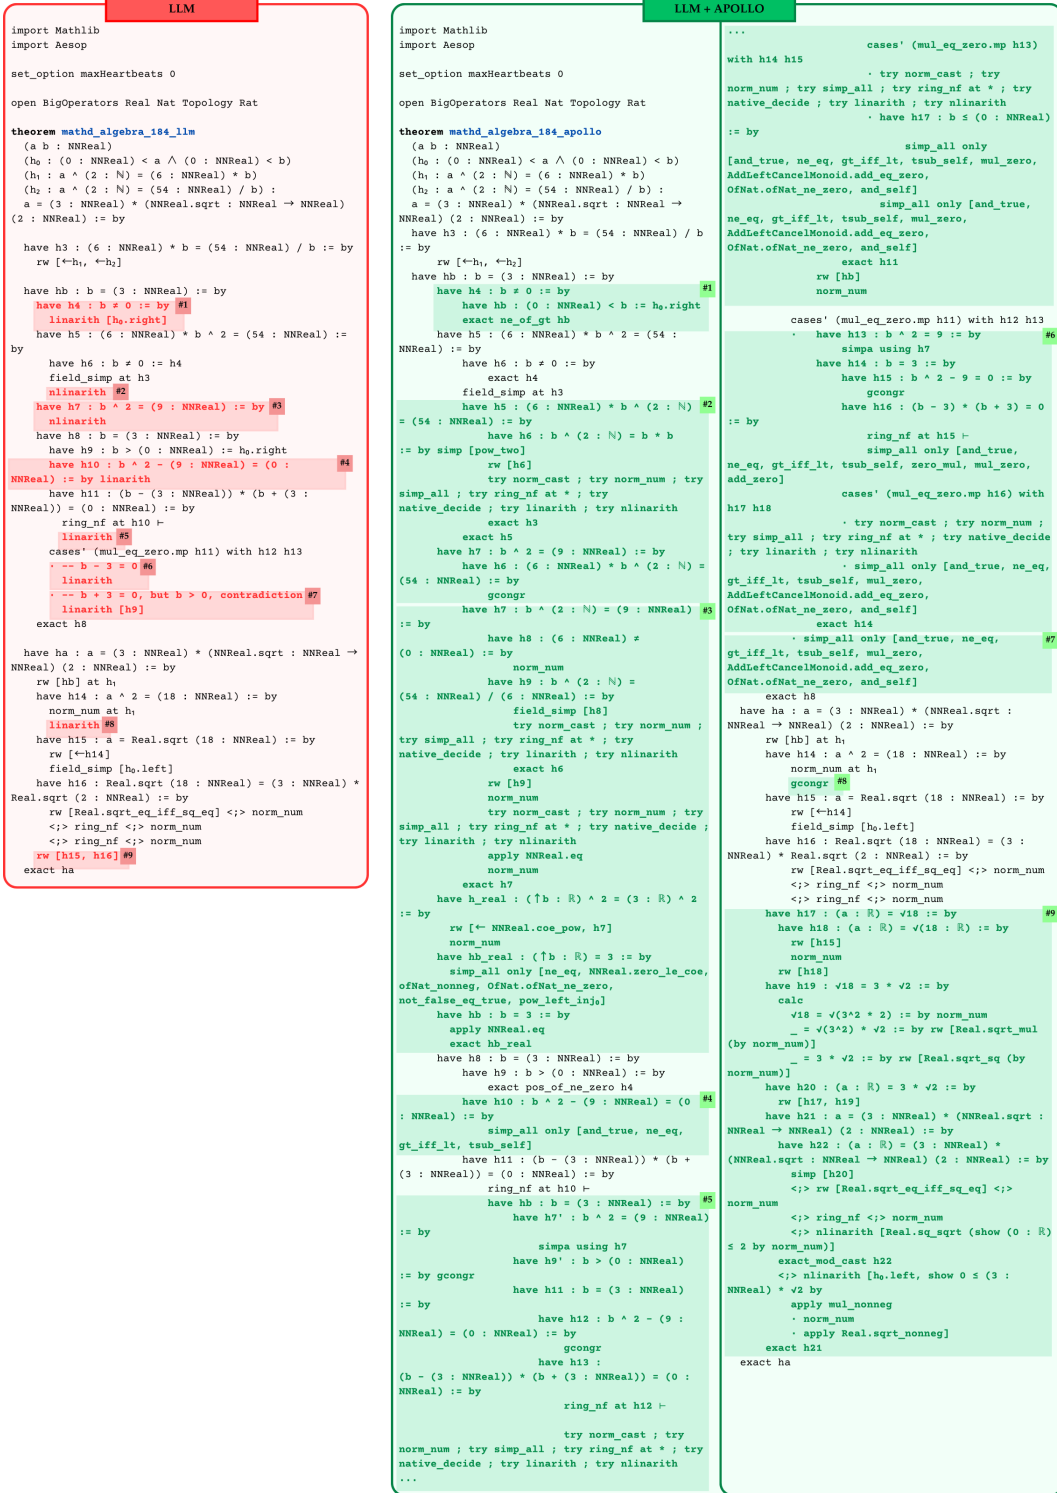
LLM

import Mathlib
import Aesop

set_option maxHeartbeats 0

open BigOperators Real Nat Topology Rat

theorem mathd_algebra_184_llm
(a b : NNReal)
(h₀ : (0 : NNReal) < a ∧ (0 : NNReal) < b)
(h₁ : a ^ (2 : ℕ) = (6 : NNReal) * b)
(h₂ : a ^ (2 : ℕ) = (54 : NNReal) / b) :
a = (3 : NNReal) * (NNReal.sqrt : NNReal → NNReal) (2 : NNReal) := by

have h3 : (6 : NNReal) * b = (54 : NNReal) / b := by
rw [←h₁, ←h₂]

have hb : b = (3 : NNReal) := by
have h4 : b ≠ 0 := by #1
linarith [h₀.right]
have h5 : (6 : NNReal) * b ^ 2 = (54 : NNReal) := by
have h6 : b ≠ 0 := h4
field_simp at h3
nlinarith #2
have h7 : b ^ 2 = (9 : NNReal) := by #3
nlinarith
have h8 : b = (3 : NNReal) := by
have h9 : b > (0 : NNReal) := h₀.right
have h10 : b ^ 2 - (9 : NNReal) = (0 : NNReal)) := by linarith #4
have h11 : (b - (3 : NNReal)) * (b + (3 : NNReal)) = (0 : NNReal) := by
ring_nf at h10 ⊢
linarith #5
cases' (mul_eq_zero.mp h11) with h12 h13
· -- b - 3 = 0 #6
linarith
· -- b + 3 = 0, but b > 0, contradiction #7
linarith [h9]
exact h8

have ha : a = (3 : NNReal) * (NNReal.sqrt : NNReal → NNReal) (2 : NNReal) := by
rw [hb] at h₁
have h14 : a ^ 2 = (18 : NNReal) := by
norm_num at h₁
linarith #8
have h15 : a = Real.sqrt (18 : NNReal) := by
rw [←h14]
field_simp [h₀.left]
have h16 : Real.sqrt (18 : NNReal) = (3 : NNReal) * Real.sqrt (2 : NNReal) := by
rw [Real.sqrt_eq_iff_sq_eq] <;> norm_num
<;> ring_nf <;> norm_num
<;> ring_nf <;> norm_num
rw [h15, h16] #9
exact ha

LLM + APOLLO

import Mathlib
import Aesop

set_option maxHeartbeats 0

open BigOperators Real Nat Topology Rat

theorem mathd_algebra_184_apollo
(a b : NNReal)
(h₀ : (0 : NNReal) < a ∧ (0 : NNReal) < b)
(h₁ : a ^ (2 : ℕ) = (6 : NNReal) * b)
(h₂ : a ^ (2 : ℕ) = (54 : NNReal) / b) :
a = (3 : NNReal) * (NNReal.sqrt : NNReal → NNReal) (2 : NNReal) := by
have h3 : (6 : NNReal) * b = (54 : NNReal) / b := by
rw [←h₁, ←h₂]
have hb : b = (3 : NNReal) := by
have h4 : b ≠ 0 := by #1
have hb : (0 : NNReal) < b := h₀.right
exact ne_of_gt hb
have h5 : (6 : NNReal) * b ^ 2 = (54 : NNReal) := by
have h6 : b ≠ 0 := by
exact h4
field_simp at h3
have h5 : (6 : NNReal) * b ^ (2 : ℕ) = (54 : NNReal) := by #2
have h6 : b ^ (2 : ℕ) = b * b := by simp [pow_two]
rw [h6]
try norm_cast ; try norm_num ; try simp_all ; try ring_nf at * ; try native_decide ; try linarith ; try nlinarith
exact h3
exact h5
have h7 : b ^ 2 = (9 : NNReal) := by
have h6 : (6 : NNReal) * b ^ (2 : ℕ) = (54 : NNReal) := by
gcongr
have h7 : b ^ (2 : ℕ) = (9 : NNReal) := by #3
have h8 : (6 : NNReal) ≠ (0 : NNReal) := by
norm_num
have h9 : b ^ (2 : ℕ) = (54 : NNReal) / (6 : NNReal) := by
field_simp [h8]
try norm_cast ; try norm_num ; try simp_all ; try ring_nf at * ; try native_decide ; try linarith ; try nlinarith
exact h6
rw [h9]
norm_num
try norm_cast ; try norm_num ; try simp_all ; try ring_nf at * ; try native_decide ; try linarith ; try nlinarith
apply NNReal.eq
norm_num
exact h7
have h_real : (↑b : ℝ) ^ 2 = (3 : ℝ) ^ 2 := by
rw [← NNReal.coe_pow, h7]
norm_num
have hb_real : (↑b : ℝ) = 3 := by
simp_all only [ne_eq, NNReal.zero_le_coe, ofNat_nonneg, OfNat.ofNat_ne_zero, not_false_eq_true, pow_left_inj₀]
have hb : b = 3 := by
apply NNReal.eq
exact hb_real
have h8 : b = (3 : NNReal) := by
have h9 : b > (0 : NNReal) := by
exact pos_of_ne_zero h4
have h10 : b ^ 2 - (9 : NNReal) = (0 : NNReal) := by #4
simp_all only [and_true, ne_eq, gt_iff_lt, tsub_self]
have h11 : (b - (3 : NNReal)) * (b + (3 : NNReal)) = (0 : NNReal) := by
ring_nf at h10 ⊢
have hb : b = (3 : NNReal) := by #5
have h7' : b ^ 2 = (9 : NNReal) := by
simpa using h7
have h9' : b > (0 : NNReal) := by gcongr
have h11 : b = (3 : NNReal) := by
have h12 : b ^ 2 - (9 : NNReal) = (0 : NNReal) := by
gcongr
have h13 : (b - (3 : NNReal)) * (b + (3 : NNReal)) = (0 : NNReal) := by
ring_nf at h12 ⊢
try norm_cast ; try norm_num ; try simp_all ; try ring_nf at * ; try native_decide ; try linarith ; try nlinarith
...

...
cases' (mul_eq_zero.mp h13) with h14 h15
· try norm_cast ; try norm_num ; try simp_all ; try ring_nf at * ; try native_decide ; try linarith ; try nlinarith
· have h17 : b ≤ (0 : NNReal) := by
simp_all only [and_true, ne_eq, gt_iff_lt, tsub_self, mul_zero, AddLeftCancelMonoid.add_eq_zero, OfNat.ofNat_ne_zero, and_self]
simp_all only [and_true, ne_eq, gt_iff_lt, tsub_self, mul_zero, AddLeftCancelMonoid.add_eq_zero, OfNat.ofNat_ne_zero, and_self]
exact h11
rw [hb]
norm_num
cases' (mul_eq_zero.mp h11) with h12 h13
· have h13 : b ^ 2 = 9 := by #6
simpa using h7
have h14 : b = 3 := by
have h15 : b ^ 2 - 9 = 0 := by
gcongr
have h16 : (b - 3) * (b + 3) = 0 := by
ring_nf at h15 ⊢
simp_all only [and_true, ne_eq, gt_iff_lt, tsub_self, zero_mul, mul_zero, add_zero]
cases' (mul_eq_zero.mp h16) with h17 h18
· try norm_cast ; try norm_num ; try simp_all ; try ring_nf at * ; try native_decide ; try linarith ; try nlinarith
· simp_all only [and_true, ne_eq, gt_iff_lt, tsub_self, mul_zero, AddLeftCancelMonoid.add_eq_zero, OfNat.ofNat_ne_zero, and_self]
exact h14
· simp_all only [and_true, ne_eq, gt_iff_lt, tsub_self, mul_zero, AddLeftCancelMonoid.add_eq_zero, OfNat.ofNat_ne_zero, and_self] #7
exact h8
have ha : a = (3 : NNReal) * (NNReal.sqrt : NNReal → NNReal) (2 : NNReal) := by
rw [hb] at h₁
have h14 : a ^ 2 = (18 : NNReal) := by
norm_num at h₁
gcongr #8
have h15 : a = Real.sqrt (18 : NNReal) := by
rw [←h14]
field_simp [h₀.left]
have h16 : Real.sqrt (18 : NNReal) = (3 : NNReal) * Real.sqrt (2 : NNReal) := by
rw [Real.sqrt_eq_iff_sq_eq] <;> norm_num
<;> ring_nf <;> norm_num
<;> ring_nf <;> norm_num
have h17 : (a : ℝ) = √18 := by #9
have h18 : (a : ℝ) = √(18 : ℝ) := by
rw [h15]
norm_num
rw [h18]
have h19 : √18 = 3 * √2 := by
calc
√18 = √(3^2 * 2) := by norm_num
_ = √(3^2) * √2 := by rw [Real.sqrt_mul (by norm_num)]
_ = 3 * √2 := by rw [Real.sqrt_sq (by norm_num)]
have h20 : (a : ℝ) = 3 * √2 := by
rw [h17, h19]
have h21 : a = (3 : NNReal) * (NNReal.sqrt : NNReal → NNReal) (2 : NNReal) := by
have h22 : (a : ℝ) = (3 : NNReal) * (NNReal.sqrt : NNReal → NNReal) (2 : NNReal) := by
simp [h20]
<;> rw [Real.sqrt_eq_iff_sq_eq] <;> norm_num
<;> ring_nf <;> norm_num
<;> nlinarith [Real.sqrt_nonneg (show (0 : ℝ) ≤ 2 by norm_num)]
exact_mod_cast h22
<;> nlinarith [h₀.left, show 0 ≤ (3 : NNReal) * √2 by
apply mul_nonneg
· norm_num
· apply Real.sqrt_nonneg]
exact h21
exact ha